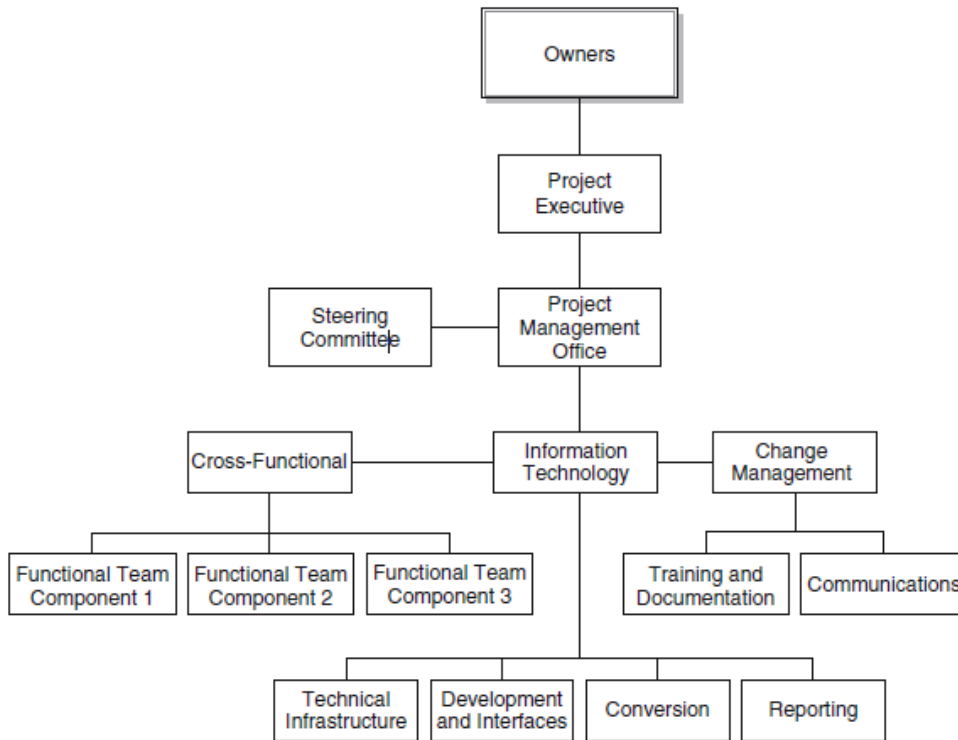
Owners

Project Executive

Steering Committee

Project Management Office

Cross-Functional

Information Technology

Change Management

Functional Team Component 1

Functional Team Component 2

Functional Team Component 3

Training and Documentation

Communications

Technical Infrastructure

Development and Interfaces

Conversion

Reporting